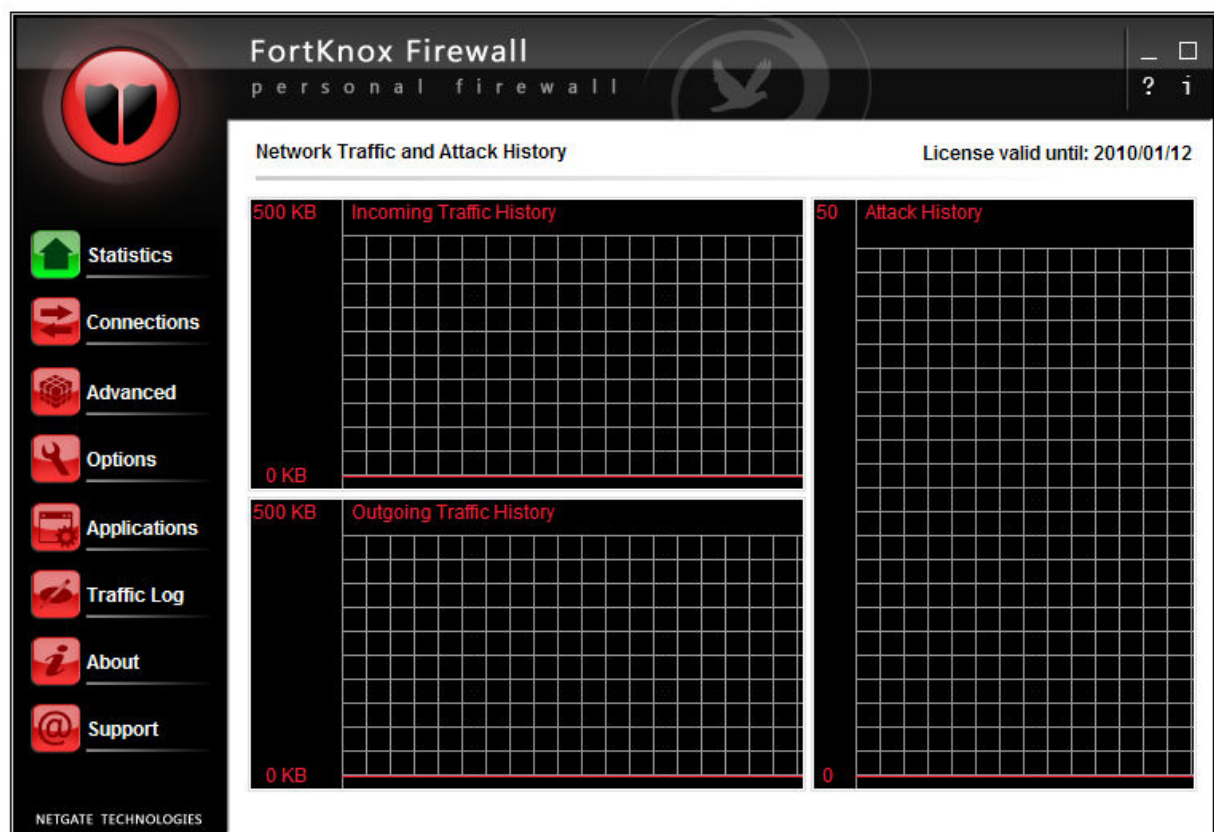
FortKnox Firewall
personal firewall

Network Traffic and Attack History
License valid until: 2010/01/12

Statistics
Connections
Advanced
Options
Applications
Traffic Log
About
Support

NETGATE TECHNOLOGIES

500 KB Incoming Traffic History
0 KB

500 KB Outgoing Traffic History
0 KB

50 Attack History
0